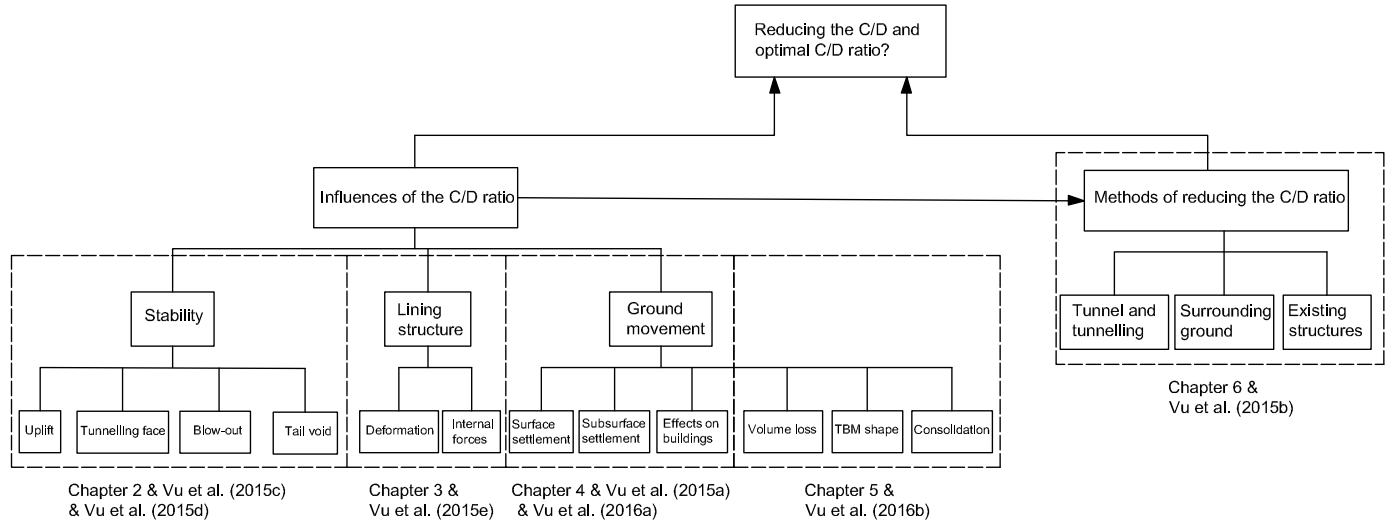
Reducing the C/D and optimal C/D ratio?

Influences of the C/D ratio

Methods of reducing the C/D ratio

Stability

Lining structure

Ground movement

Tunnel and tunnelling

Surrounding ground

Existing structures

Uplift

Tunnelling face

Blow-out

Tail void

Deformation

Internal forces

Surface settlement

Subsurface settlement

Effects on buildings

Volume loss

TBM shape

Consolidation

Chapter 6 & Vu et al. (2015b)

Chapter 2 & Vu et al. (2015c) & Vu et al. (2015d)

Chapter 3 & Vu et al. (2015e)

Chapter 4 & Vu et al. (2015a) & Vu et al. (2016a)

Chapter 5 & Vu et al. (2016b)